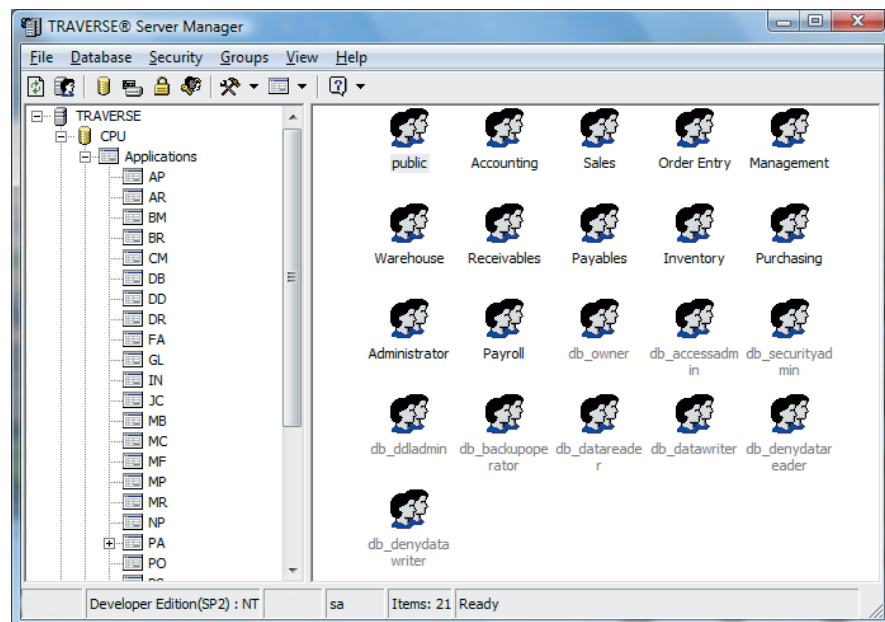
TRAVERSE® Server Manager

File Database Security Groups View Help

TRAVERSE
CPU
Applications
AP
AR
BM
BR
CM
DB
DD
DR
FA
GL
IN
JC
MB
MC
MF
MP
MR
NP
PA
PO

public
Accounting
Sales
Order Entry
Management
Warehouse
Receivables
Payables
Inventory
Purchasing
Administrator
Payroll
db_owner
db_accessadmin
db_securityadmin
db_ddladmin
db_backupoperator
db_datareader
db_datawriter
db_denydatareader
db_denydatawriter

Developer Edition(SP2) : NT | sa | Items: 21 | Ready